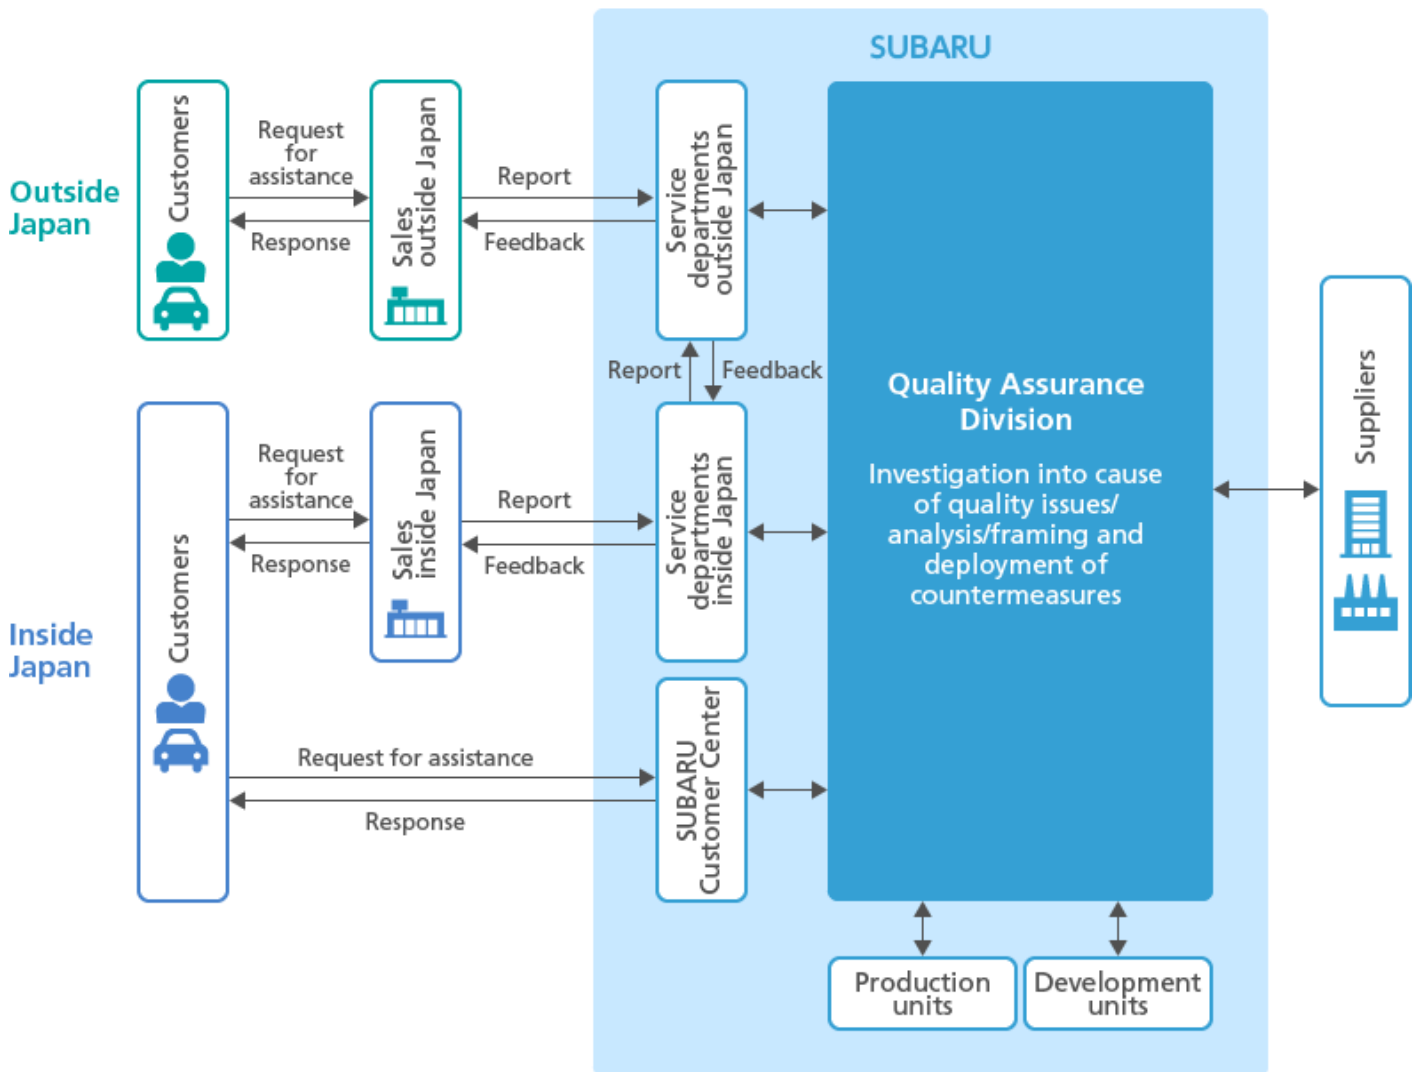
SUBARU

Outside Japan

Customers

Request for assistance

Response

Sales outside Japan

Report

Feedback

Service departments outside Japan

Report

Feedback

Inside Japan

Customers

Request for assistance

Response

Sales inside Japan

Report

Feedback

Service departments inside Japan

Request for assistance

Response

SUBARU Customer Center

Quality Assurance Division

Investigation into cause of quality issues/ analysis/framing and deployment of countermeasures

Suppliers

Production units

Development units